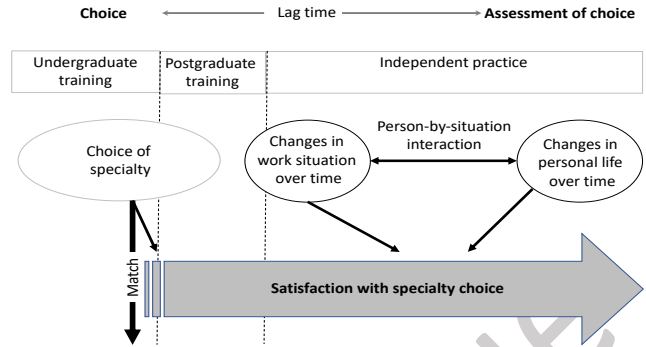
Choice Lag time Assessment of choice

Undergraduate training

Postgraduate training

Independent practice

Choice of specialty

Changes in work situation over time

Person-by-situation interaction

Changes in personal life over time

Match

Satisfaction with specialty choice